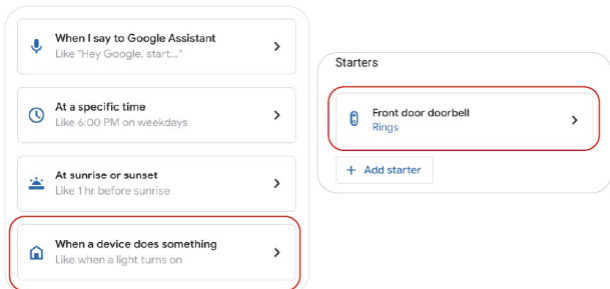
When I say to Google Assistant
Like "Hey Google, start..."

At a specific time
Like 6:00 PM on weekdays

At sunrise or sunset
Like 1 hr before sunrise

When a device does something
Like when a light turns on

Starters

Front door doorbell
Rings

+ Add starter